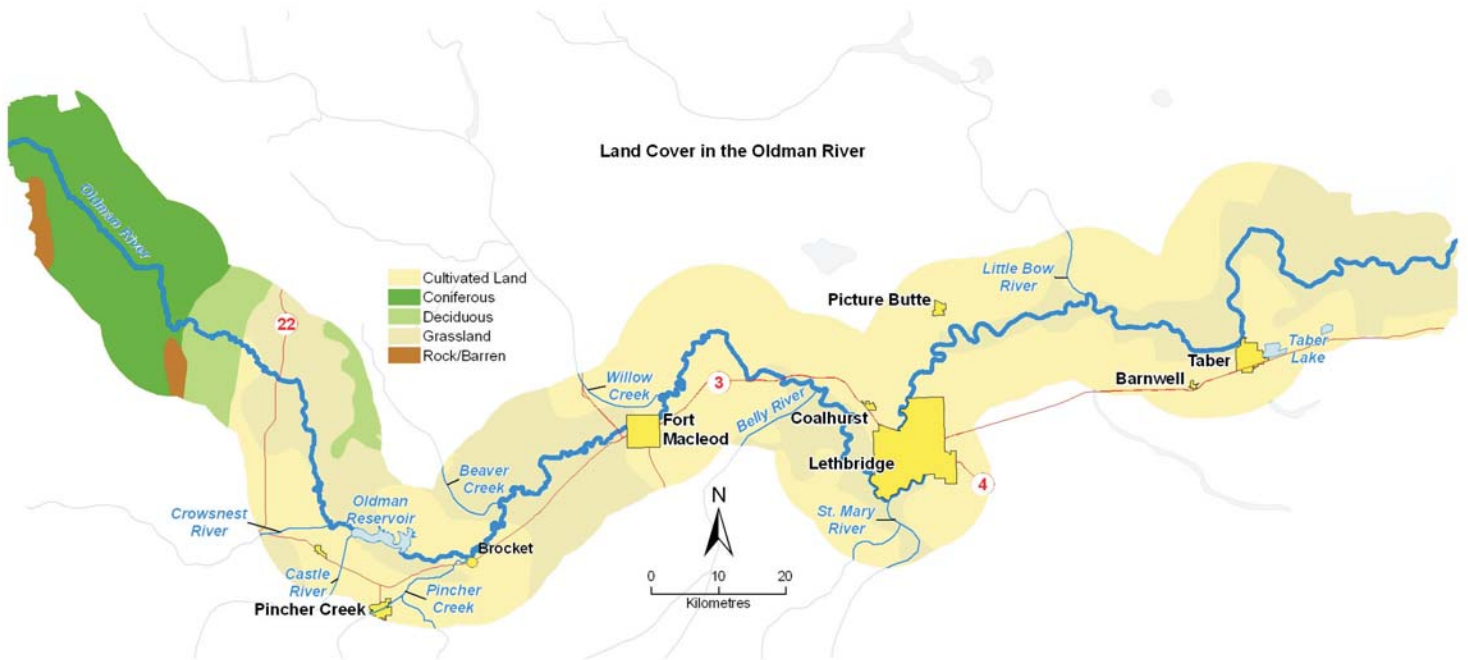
Land Cover in the Oldman River

Oldman River

Cultivated Land
Coniferous
Deciduous
Grassland
Rock/Barren

22

Picture Butte

Little Bow River

Taber

Taber Lake

Barnwell

Willow Creek

3

Fort Macleod

Belly River

Coalhurst

Lethbridge

4

Beaver Creek

Crowsnest River

Oldman Reservoir

Brocket

St. Mary River

N

0 10 20
Kilometres

Castle River

Pincher Creek

Pincher Creek